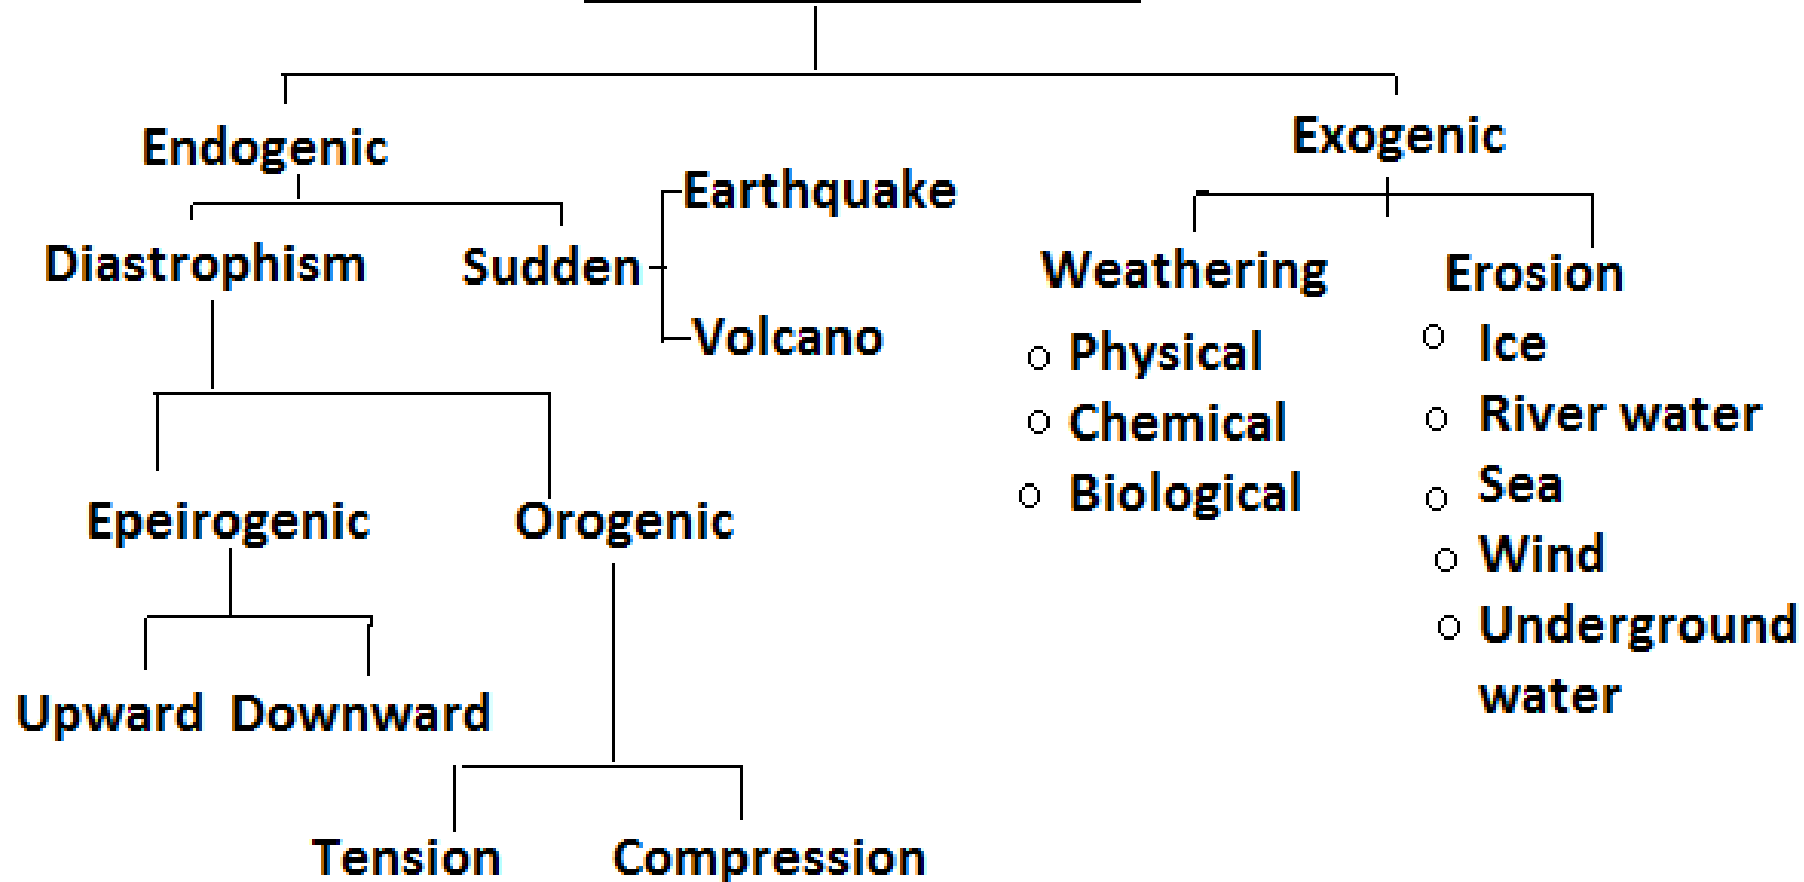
Endogenic

Diastrophism

Sudden

Earthquake

Volcano

Epeirogenic

Orogenic

Upward Downward

Tension Compression

Exogenic

Weathering

- Physical
- Chemical
- Biological

Erosion

- Ice
- River water
- Sea
- Wind
- Underground water